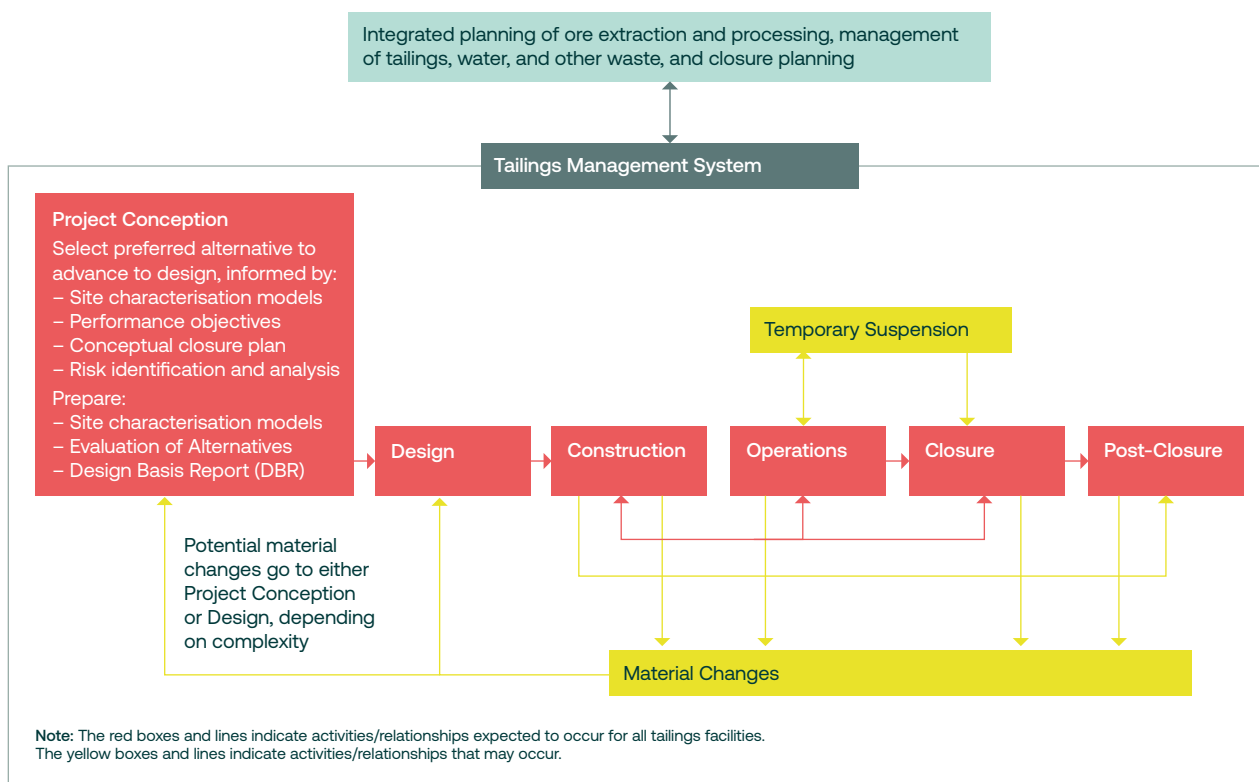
Integrated planning of ore extraction and processing, management of tailings, water, and other waste, and closure planning

Tailings Management System

Project Conception
Select preferred alternative to advance to design, informed by:
– Site characterisation models
– Performance objectives
– Conceptual closure plan
– Risk identification and analysis
Prepare:
– Site characterisation models
– Evaluation of Alternatives
– Design Basis Report (DBR)

Temporary Suspension

Design

Construction

Operations

Closure

Post-Closure

Potential material changes go to either Project Conception or Design, depending on complexity

Material Changes

Note: The red boxes and lines indicate activities/relationships expected to occur for all tailings facilities.
The yellow boxes and lines indicate activities/relationships that may occur.